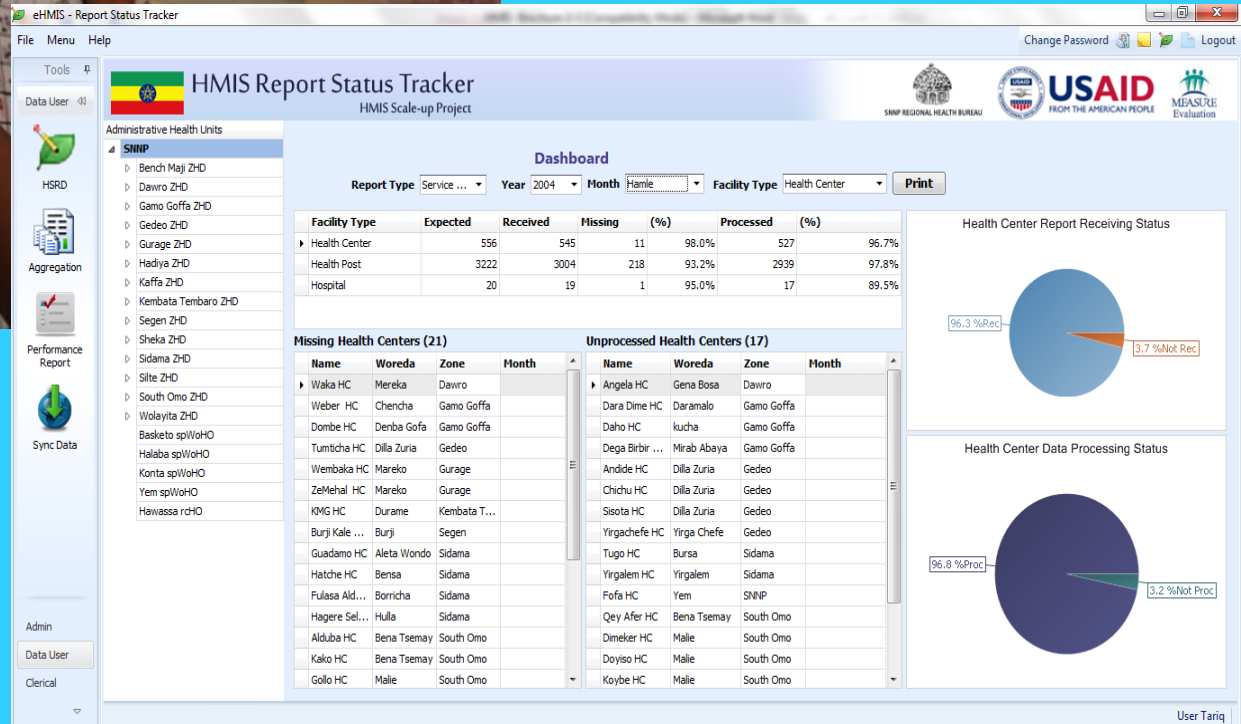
eHMIS - Report Status Tracker

File Menu Help

Change Password Logout

Tools

Data User

HSRD

Aggregation

Performance Report

Sync Data

Admin

Data User

Clerical

HMIS Report Status Tracker
HMIS Scale-up Project

SNNP REGIONAL HEALTH BUREAU

USAID FROM THE AMERICAN PEOPLE

MEASURE Evaluation

Administrative Health Units

SNNP
Bench Maji ZHD
Dawro ZHD
Gamo Goffa ZHD
Gedeo ZHD
Gurage ZHD
Hadiya ZHD
Kaffa ZHD
Kembata Tembaro ZHD
Segen ZHD
Sheka ZHD
Sidama ZHD
Silte ZHD
South Omo ZHD
Wolayita ZHD
Basketo spWoHO
Halaba spWoHO
Konta spWoHO
Yem spWoHO
Hawassa rcHO

Dashboard

Report Type Service ... Year 2004 Month Hamle Facility Type Health Center Print

| Facility Type | Expected | Received | Missing | (%) | Processed | (%) |
|---|---|---|---|---|---|---|
| Health Center | 556 | 545 | 11 | 98.0% | 527 | 96.7% |
| Health Post | 3222 | 3004 | 218 | 93.2% | 2939 | 97.8% |
| Hospital | 20 | 19 | 1 | 95.0% | 17 | 89.5% |

Missing Health Centers (21)

| Name | Woreda | Zone | Month |
|---|---|---|---|
| Waka HC | Mereka | Dawro | |
| Weber HC | Chencha | Gamo Goffa | |
| Dombe HC | Denba Gofa | Gamo Goffa | |
| Tumticha HC | Dilla Zuria | Gedeo | |
| Wembaka HC | Mareko | Gurage | |
| ZeMehal HC | Mareko | Gurage | |
| KMG HC | Durame | Kembata T... | |
| Burji Kale ... | Burji | Segen | |
| Guadamo HC | Aleta Wondo | Sidama | |
| Hatche HC | Bensa | Sidama | |
| Fulasa Ald... | Borricha | Sidama | |
| Hagere Sel... | Hulla | Sidama | |
| Alduba HC | Bena Tsemay | South Omo | |
| Kako HC | Bena Tsemay | South Omo | |
| Gollo HC | Malie | South Omo | |

Unprocessed Health Centers (17)

| Name | Woreda | Zone | Month |
|---|---|---|---|
| Angela HC | Gena Bosa | Dawro | |
| Dara Dime HC | Daramalo | Gamo Goffa | |
| Daho HC | kucha | Gamo Goffa | |
| Dega Birbir ... | Mirab Abaya | Gamo Goffa | |
| Andide HC | Dilla Zuria | Gedeo | |
| Chichu HC | Dilla Zuria | Gedeo | |
| Sisota HC | Dilla Zuria | Gedeo | |
| Yirgachefe HC | Yirga Chefe | Gedeo | |
| Tugo HC | Bursa | Sidama | |
| Yirgalem HC | Yirgalem | Sidama | |
| Fofa HC | Yem | SNNP | |
| Qey Afer HC | Bena Tsemay | South Omo | |
| Dimeker HC | Malie | South Omo | |
| Doyiso HC | Malie | South Omo | |
| Koybe HC | Malie | South Omo | |

Health Center Report Receiving Status
96.3 %Rec
3.7 %Not Rec

Health Center Data Processing Status
96.8 %Proc
3.2 %Not Proc

User Tariq